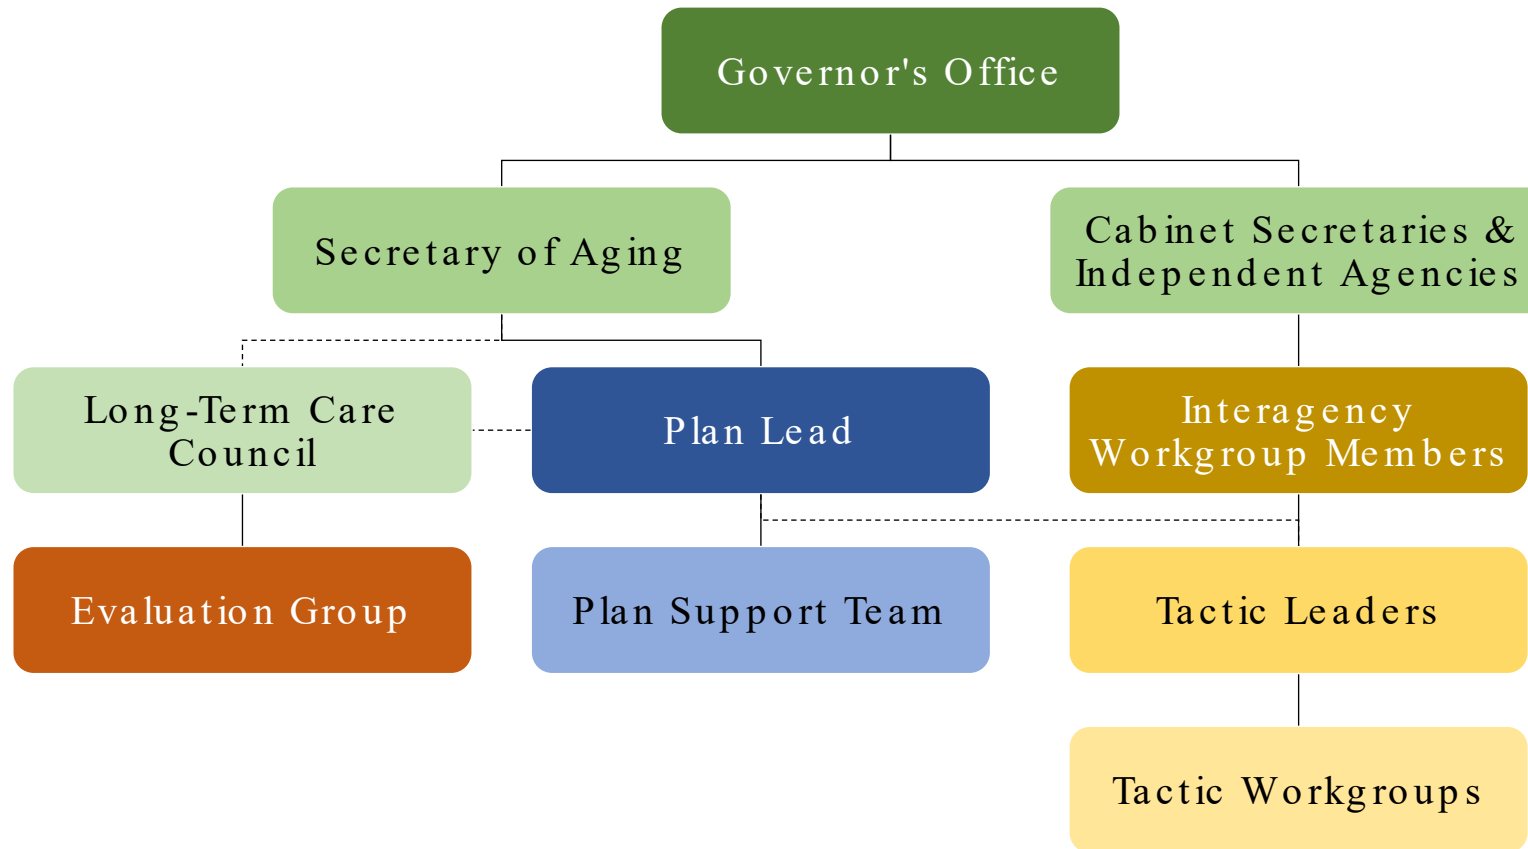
Governor's Office

Secretary of Aging

Cabinet Secretaries & Independent Agencies

Long-Term Care Council

Plan Lead

Interagency Workgroup Members

Evaluation Group

Plan Support Team

Tactic Leaders

Tactic Workgroups